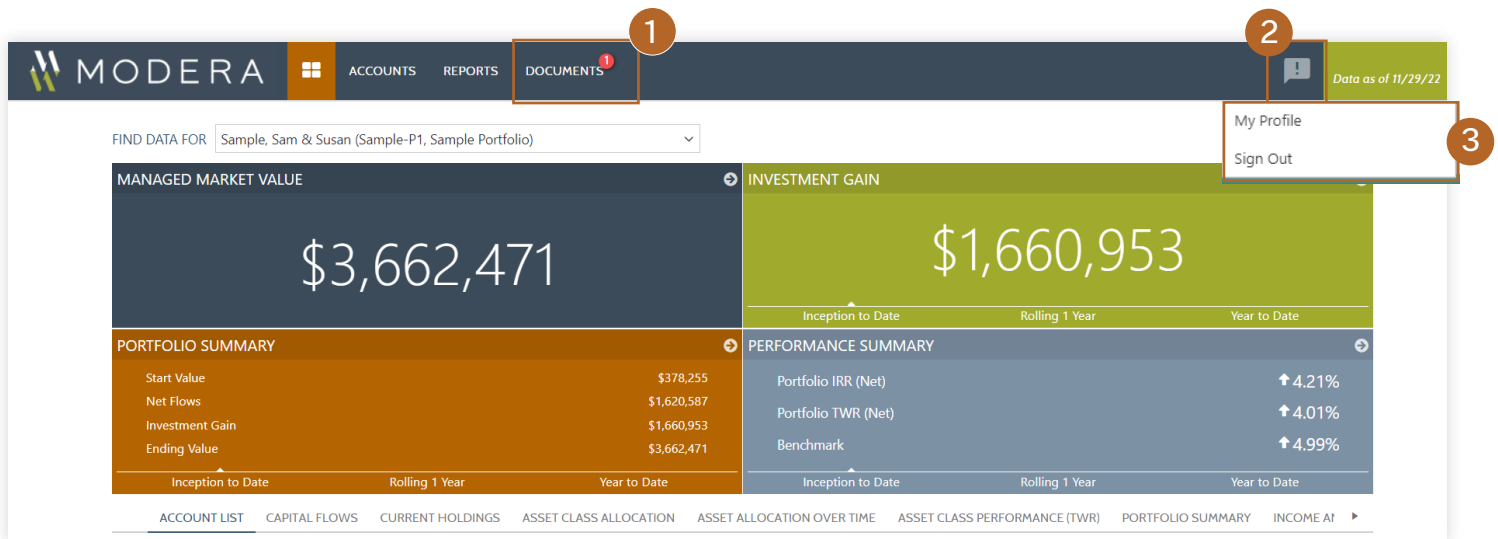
1

2

MODERA ACCOUNTS REPORTS DOCUMENTS 1

Data as of 11/29/22

My Profile

Sign Out

3

FIND DATA FOR Sample, Sam & Susan (Sample-P1, Sample Portfolio)

MANAGED MARKET VALUE

$3,662,471

INVESTMENT GAIN

$1,660,953

Inception to Date Rolling 1 Year Year to Date

PORTFOLIO SUMMARY

| | |
|---|---|
| Start Value | $378,255 |
| Net Flows | $1,620,587 |
| Investment Gain | $1,660,953 |
| Ending Value | $3,662,471 |

Inception to Date Rolling 1 Year Year to Date

PERFORMANCE SUMMARY

| | |
|---|---|
| Portfolio IRR (Net) | 4.21% |
| Portfolio TWR (Net) | 4.01% |
| Benchmark | 4.99% |

Inception to Date Rolling 1 Year Year to Date

ACCOUNT LIST CAPITAL FLOWS CURRENT HOLDINGS ASSET CLASS ALLOCATION ASSET ALLOCATION OVER TIME ASSET CLASS PERFORMANCE (TWR) PORTFOLIO SUMMARY INCOME A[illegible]